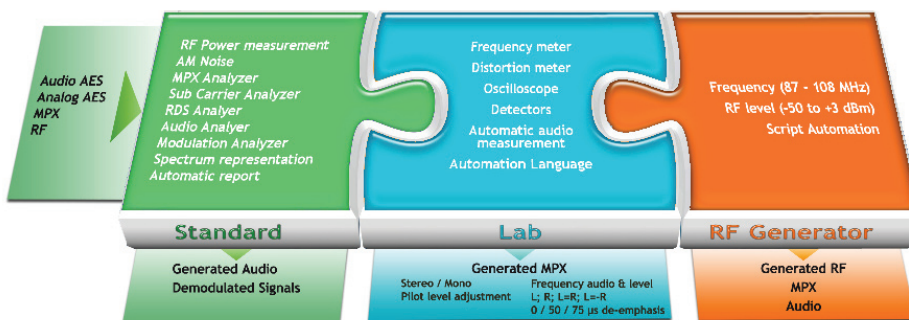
Audio AES
Analog AES
MPX
RF

RF Power measurement
AM Noise
MPX Analyzer
Sub Carrier Analyzer
RDS Analyer
Audio Analyer
Modulation Analyzer
Spectrum representation
Automatic report

Frequency meter
Distortion meter
Oscilloscope
Detectors
Automatic audio measurement
Automation Language

Frequency (87 - 108 MHz)
RF level (-50 to +3 dBm)
Script Automation

Standard

Generated Audio
Demodulated Signals

Lab

Generated MPX
Stereo / Mono
Pilot level adjustment
Frequency audio & level
L; R; L=R; L=-R
0 / 50 / 75 µs de-emphasis

RF Generator

Generated RF
MPX
Audio